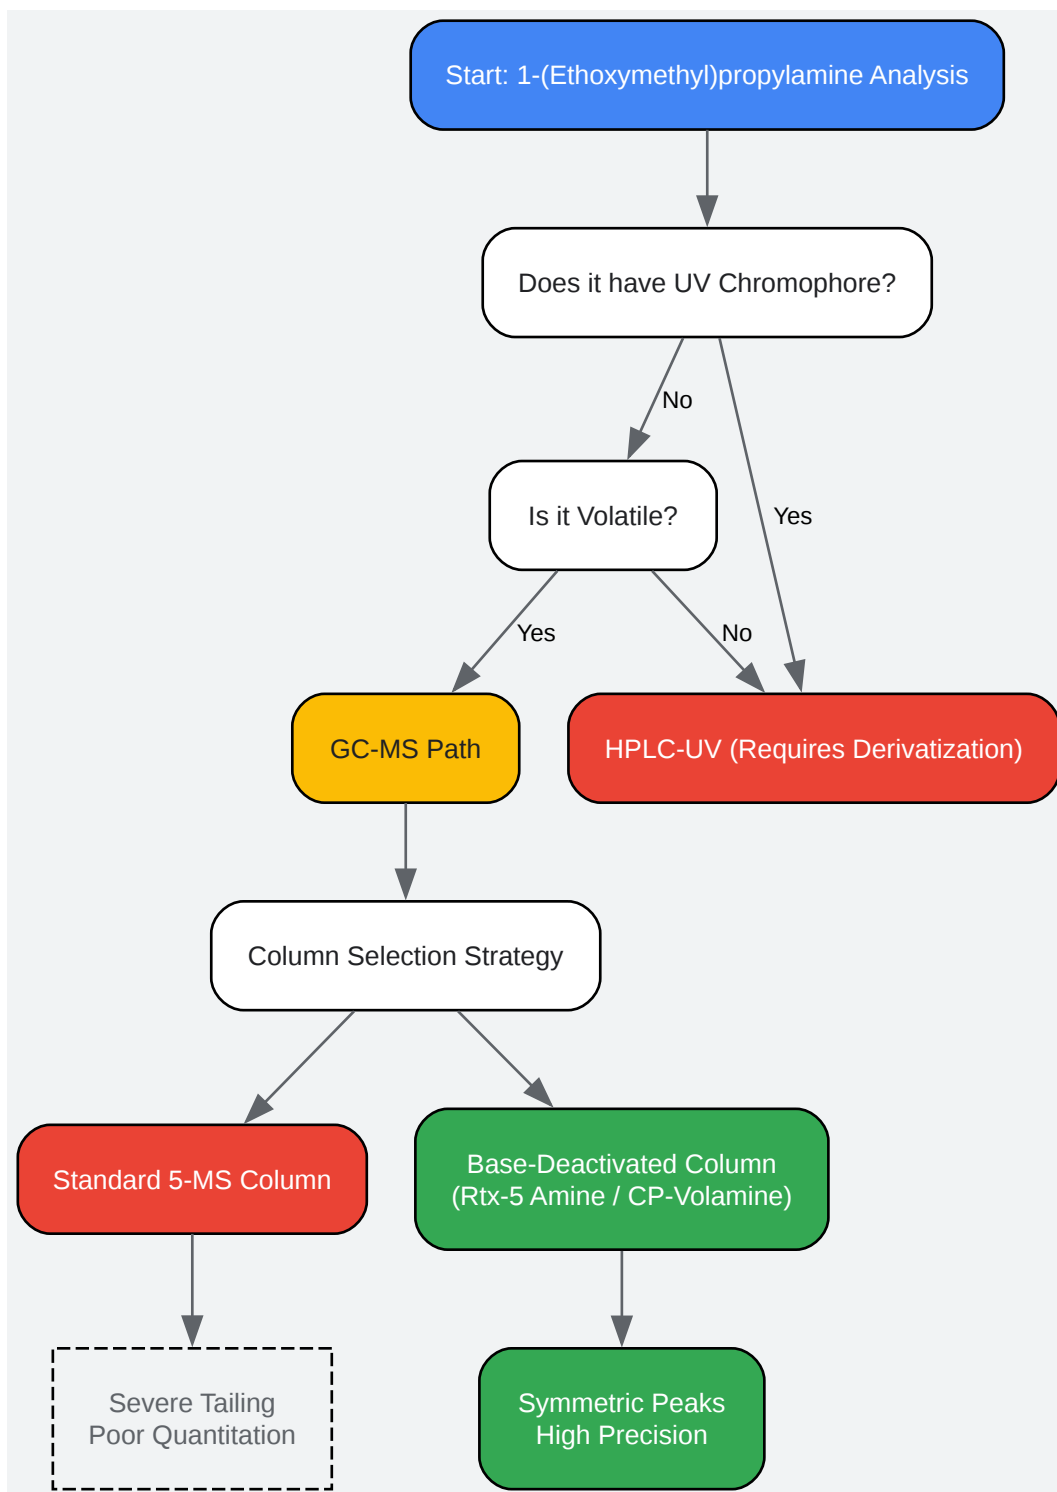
Start: 1-(Ethoxymethyl)propylamine Analysis

Does it have UV Chromophore?

No

Yes

Is it Volatile?

Yes

No

GC-MS Path

HPLC-UV (Requires Derivatization)

Column Selection Strategy

Standard 5-MS Column

Base-Deactivated Column
(Rtx-5 Amine / CP-Volamine)

Severe Tailing
Poor Quantitation

Symmetric Peaks
High Precision